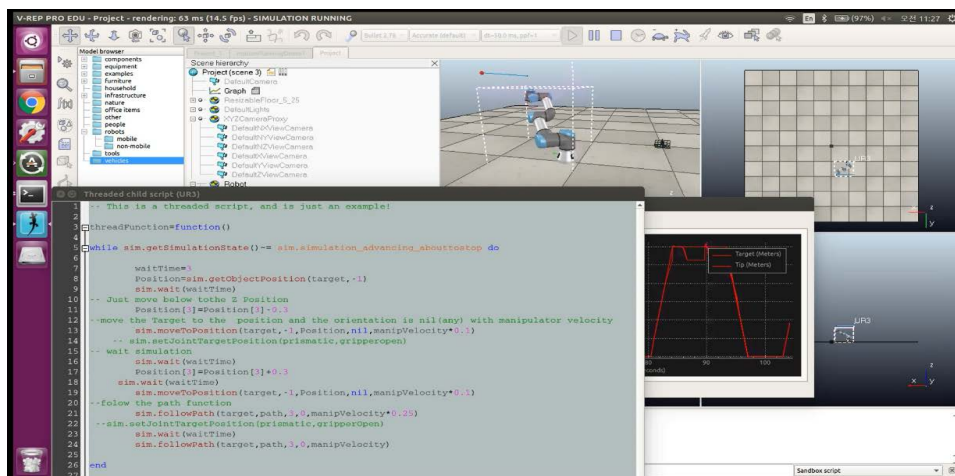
V-REP PRO EDU - Project - rendering: 63 ms (14.5 fps) - SIMULATION RUNNING

En (97%) 오전 11:27

Bullet 2.78 Accurate (default) dt=50.0 ms, ppf=1

Model browser
components
equipment
examples
furniture
household
infrastructure
nature
office items
other
people
robots
mobile
non-mobile
tools
vehicles

Project

Scene hierarchy
Project (scene 3)
DefaultCamera
Graph
ResizableFloor_5_25
DefaultLights
XYZCameraProxy
DefaultXYViewCamera
DefaultYYViewCamera
DefaultXZViewCamera
DefaultXViewCamera
DefaultYViewCamera
DefaultZViewCamera
Robot

Threaded child script (UR3)

1 -- This is a threaded script, and is just an example!
2
3 threadFunction=function()
4
5 while sim.getSimulationState()~= sim.simulation_advancing_abouttostop do
6
7 waitTime=3
8 Position=sim.getObjectPosition(target,-1)
9 sim.wait(waitTime)
10 -- Just move below tothe Z Position
11 Position[3]=Position[3]-0.3
12 --move the Target to the position and the orientation is nil(any) with manipulator velocity
13 sim.moveToPosition(target,-1,Position,nil,manipVelocity*0.1)
14 -- sim.setJointTargetPosition(prismatic,gripperopen)
15 -- wait simulation
16 sim.wait(waitTime)
17 Position[3]=Position[3]+0.3
18 sim.wait(waitTime)
19 sim.moveToPosition(target,-1,Position,nil,manipVelocity*0.1)
20 --folow the path function
21 sim.followPath(target,path,3,0,manipVelocity*0.25)
22 --sim.setJointTargetPosition(prismatic,gripperOpen)
23 sim.wait(waitTime)
24 sim.followPath(target,path,3,0,manipVelocity)
25
26 end

Target (Meters)
Tip (Meters)
80 90 100
onds)

UR3
UR3
z
y
x

Sandbox script